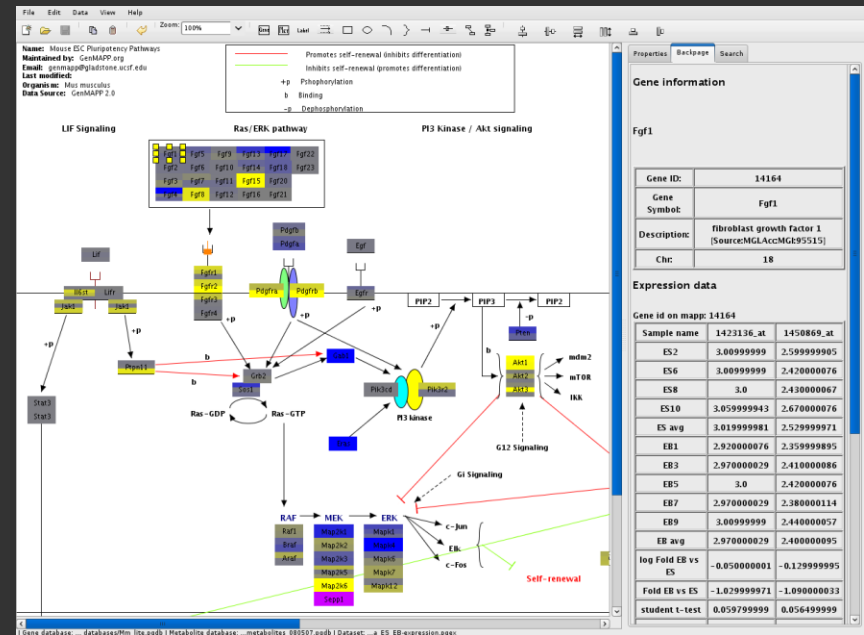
File Edit Data View Help

Zoom: 100%

Label

Properties Backpage Search

Name: Mouse ESC Pluripotency Pathways
Maintained by: GenMAPP.org
Email: genmapp@gladstone.ucsf.edu
Last modified:
Organism: Mus musculus
Data Source: GenMAPP 2.0

Promotes self-renewal (inhibits differentiation)
Inhibits self-renewal (promotes differentiation)
+p Pshophorylation
b Binding
-p Dephosphorylation

LIF Signaling

Ras/ERK pathway

PI3 Kinase / Akt signaling

Fgf5 Fgf9 Fgf13 Fgf17 Fgf22
Fgf6 Fgf10 Fgf14 Fgf18 Fgf23
Fgf3 Fgf7 Fgf11 Fgf15 Fgf20
Fgf4 Fgf8 Fgf12 Fgf16 Fgf21

Pdgfb
Pdgfa
Egf
Lif
Fgfr1
Fgfr2
Fgfr3
Fgfr4
Pdgfra Pdgfrb
Egfr
PIP2 PIP3 PIP2
Il6st Lifr
Jak1 Jak3
+p
+p
+p
+p
+p
-p
Pten
Ptpn11
b
b
b
Grb2
Sos1
Akt1
Akt2
Akt3
mdm2
mTOR
IKK
Stat3
Stat3
Ras-GDP
Ras-GTP
Pik3ca Pik3r2
PI3 kinase
G12 Signaling
Gi Signaling
RAF MEK ERK
Raf1 Map2k1 Mapk1
Braf Map2k2 Mapk3
Araf Map2k3 Mapk6
Map2k5 Mapk7
Map2k6 Mapk12
Sepp1
c-Jun
Elk
c-Fos
Self-renewal

Gene information

Fgf1

| Gene ID: | 14164 |
|---|---|
| Gene Symbol: | Fgf1 |
| Description: | fibroblast growth factor 1 [Source:MGIAccMGI:95515] |
| Chr: | 18 |

Expression data

Gene id on mapp: 14164

| Sample name | 1423136_at | 1450869_at |
|---|---|---|
| ES2 | 3.00999999 | 2.599999905 |
| ES6 | 3.00999999 | 2.420000076 |
| ES8 | 3.0 | 2.430000067 |
| ES10 | 3.059999943 | 2.670000076 |
| ES avg | 3.019999981 | 2.529999971 |
| EB1 | 2.920000076 | 2.359999895 |
| EB3 | 2.970000029 | 2.410000086 |
| EB5 | 3.0 | 2.420000076 |
| EB7 | 2.970000029 | 2.380000114 |
| EB9 | 3.00999999 | 2.440000057 |
| EB avg | 2.970000029 | 2.400000095 |
| log Fold EB vs ES | -0.050000001 | -0.129999995 |
| Fold EB vs ES | -1.029999971 | -1.090000033 |
| student t-test | 0.059799999 | 0.056499999 |

Gene database: ...databases/Mm_lite.pgdb | Metabolite database: ...metabolites_080507.pgdb | Dataset: ...a_ES_EB-expression.pgex